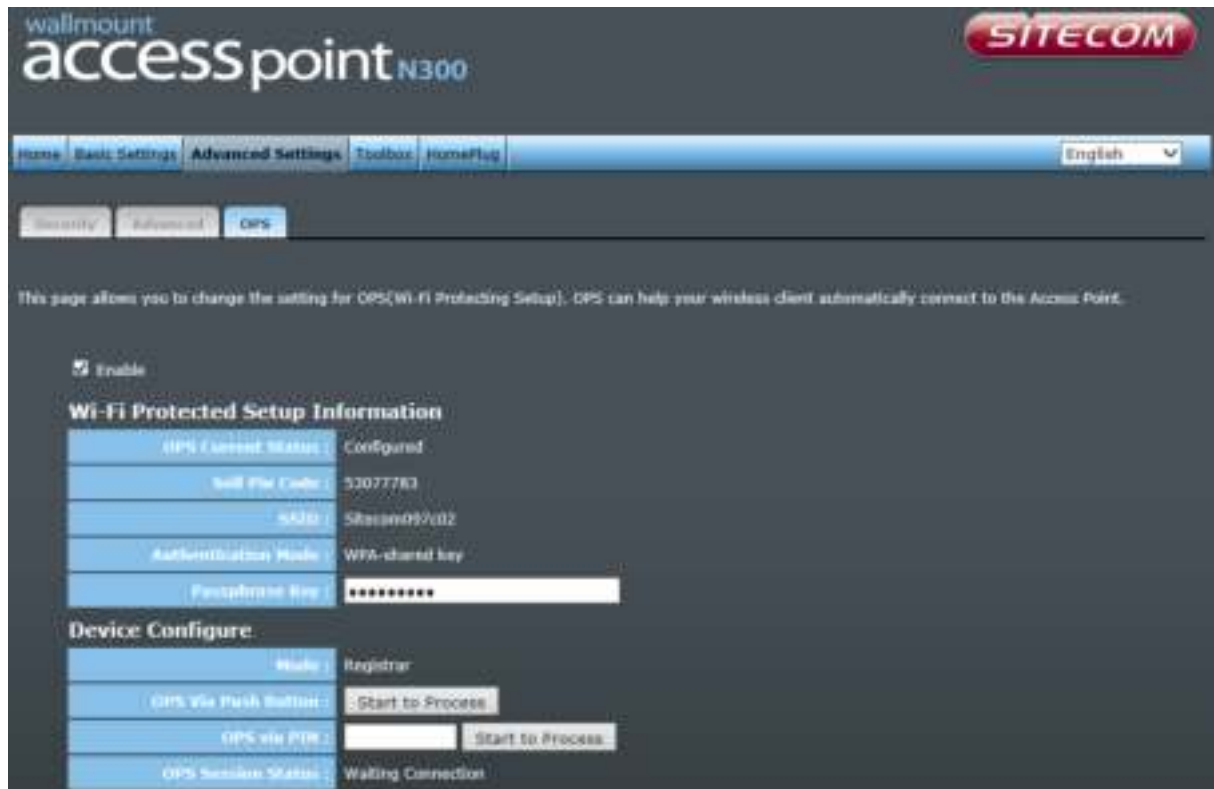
wallmount
accesspoint N300

SITECOM

Home | Basic Settings | Advanced Settings | Toolbox | HomePlug

English

Security | Advanced | OPS

This page allows you to change the setting for OPS(Wi-Fi Protecting Setup). OPS can help your wireless client automatically connect to the Access Point.

Enable

Wi-Fi Protected Setup Information

| | |
|---|---|
| OPS Current Status : | Configured |
| Self Pin Code : | 53077783 |
| SSID : | Sitecom097c02 |
| Authentication Mode : | WPA-shared key |
| Passphrase Key : | •••••••••• |

Device Configure

| | |
|---|---|
| Mode : | Registrar |
| OPS Via Push Button : | Start to Process |
| OPS via PIN : | Start to Process |
| OPS Session Status : | Waiting Connection |